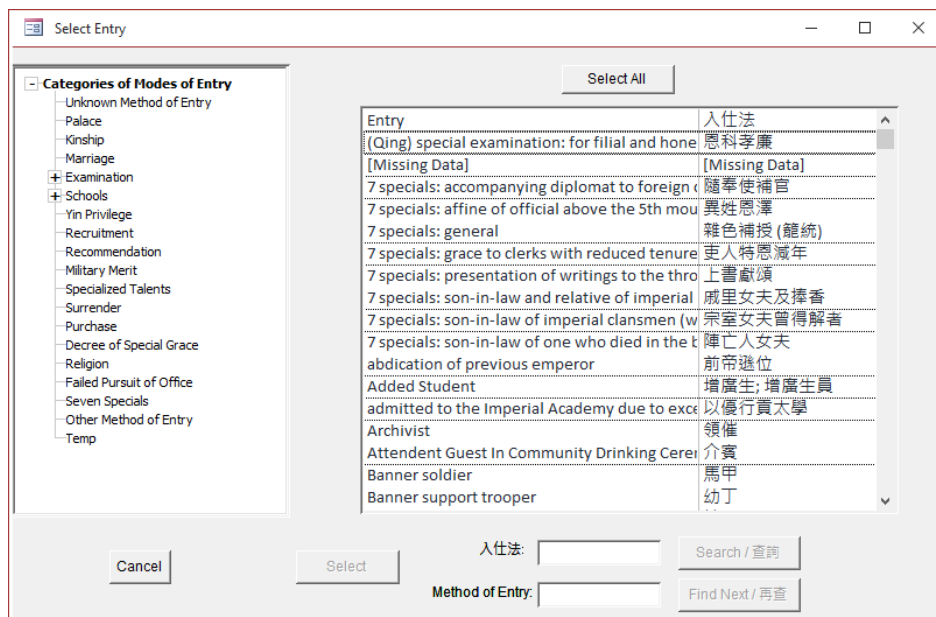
Select Entry

Categories of Modes of Entry
Unknown Method of Entry
Palace
Kinship
Marriage
Examination
Schools
Yin Privilege
Recruitment
Recommendation
Military Merit
Specialized Talents
Surrender
Purchase
Decree of Special Grace
Religion
Failed Pursuit of Office
Seven Specials
Other Method of Entry
Temp

Select All

| Entry | 入仕法 |
|---|---|
| (Qing) special examination: for filial and hone | 恩科孝廉 |
| [Missing Data] | [Missing Data] |
| 7 specials: accompanying diplomat to foreign c | 隨奉使補官 |
| 7 specials: affine of official above the 5th mou | 異姓恩澤 |
| 7 specials: general | 雜色補授 (籠統) |
| 7 specials: grace to clerks with reduced tenure | 吏人特恩減年 |
| 7 specials: presentation of writings to the thro | 上書獻頌 |
| 7 specials: son-in-law and relative of imperial | 戚里女夫及捧香 |
| 7 specials: son-in-law of imperial clansmen (w | 宗室女夫曾得解者 |
| 7 specials: son-in-law of one who died in the b | 陣亡人女夫 |
| abdication of previous emperor | 前帝遜位 |
| Added Student | 增廣生; 增廣生員 |
| admitted to the Imperial Academy due to exce | 以優行貢太學 |
| Archivist | 領催 |
| Attendent Guest In Community Drinking Cerer | 介賓 |
| Banner soldier | 馬甲 |
| Banner support trooper | 幼丁 |

Cancel
Select
入仕法:
Method of Entry:
Search / 查詢
Find Next / 再查